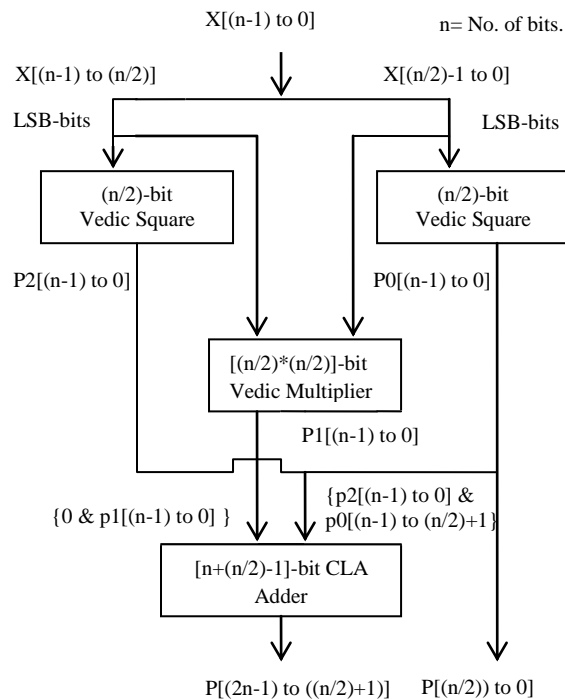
X[(n-1) to 0]

n= No. of bits.

X[(n-1) to (n/2)]

X[(n/2)-1 to 0]

LSB-bits

LSB-bits

(n/2)-bit Vedic Square

(n/2)-bit Vedic Square

P2[(n-1) to 0]

P0[(n-1) to 0]

[(n/2)*(n/2)]-bit Vedic Multiplier

P1[(n-1) to 0]

{0 & p1[(n-1) to 0] }

{p2[(n-1) to 0] & p0[(n-1) to (n/2)+1}

[n+(n/2)-1]-bit CLA Adder

P[(2n-1) to ((n/2)+1)]

P[(n/2)) to 0]